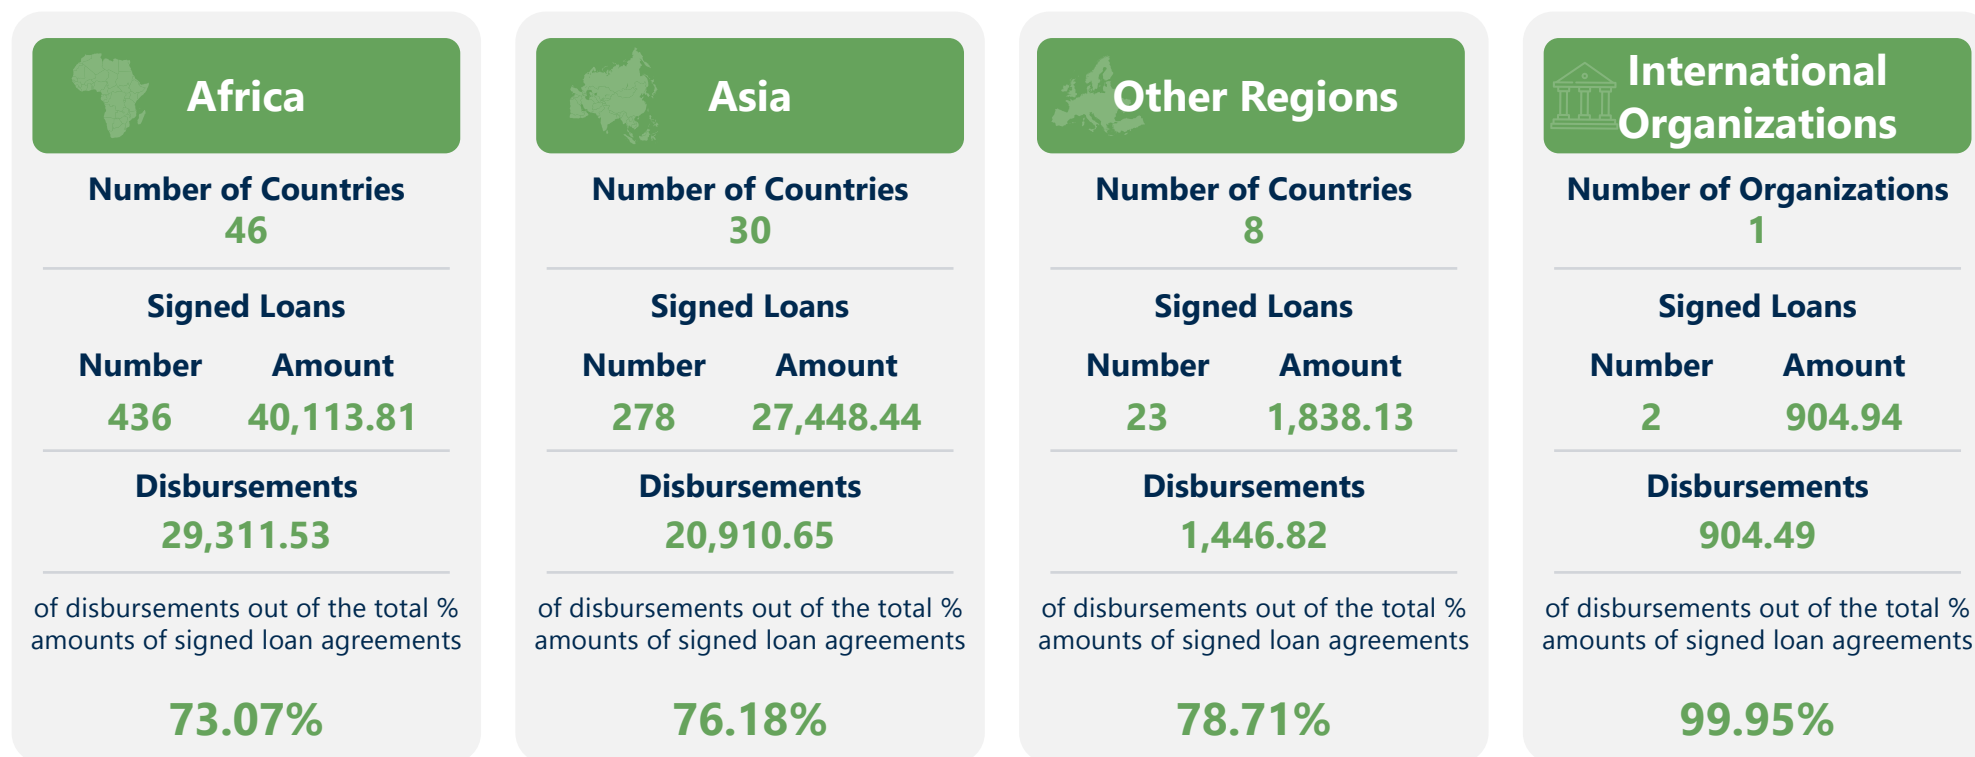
Africa

Number of Countries
46

Signed Loans

| Number | Amount |
|---|---|
| 436 | 40,113.81 |

Disbursements
29,311.53

of disbursements out of the total % amounts of signed loan agreements

73.07%

Asia

Number of Countries
30

Signed Loans

| Number | Amount |
|---|---|
| 278 | 27,448.44 |

Disbursements
20,910.65

of disbursements out of the total % amounts of signed loan agreements

76.18%

Other Regions

Number of Countries
8

Signed Loans

| Number | Amount |
|---|---|
| 23 | 1,838.13 |

Disbursements
1,446.82

of disbursements out of the total % amounts of signed loan agreements

78.71%

International Organizations

Number of Organizations
1

Signed Loans

| Number | Amount |
|---|---|
| 2 | 904.94 |

Disbursements
904.49

of disbursements out of the total % amounts of signed loan agreements

99.95%